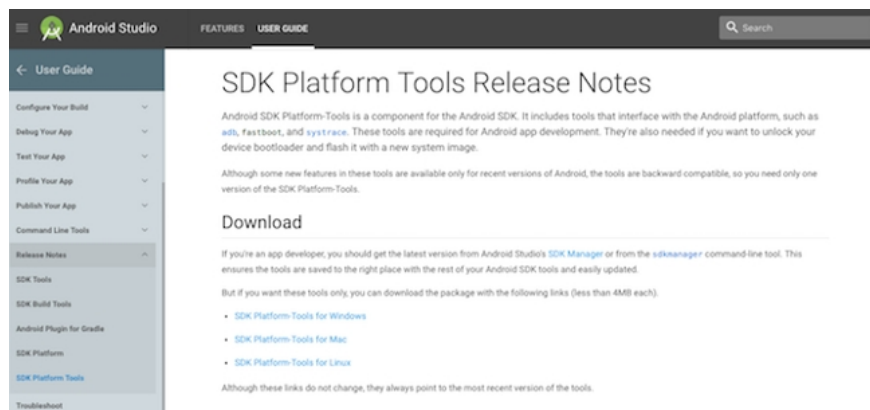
Android Studio

FEATURES USER GUIDE

Search

← User Guide

Configure Your Build

Debug Your App

Test Your App

Profile Your App

Publish Your App

Command Line Tools

Release Notes

SDK Tools

SDK Build Tools

Android Plugin for Gradle

SDK Platform

SDK Platform Tools

Troubleshoot

SDK Platform Tools Release Notes

Android SDK Platform-Tools is a component for the Android SDK. It includes tools that interface with the Android platform, such as adb, fastboot, and systrace. These tools are required for Android app development. They're also needed if you want to unlock your device bootloader and flash it with a new system image.

Although some new features in these tools are available only for recent versions of Android, the tools are backward compatible, so you need only one version of the SDK Platform-Tools.

Download

If you're an app developer, you should get the latest version from Android Studio's SDK Manager or from the sdkmanager command-line tool. This ensures the tools are saved to the right place with the rest of your Android SDK tools and easily updated.

But if you want these tools only, you can download the package with the following links (less than 4MB each).

• SDK Platform-Tools for Windows

• SDK Platform-Tools for Mac

• SDK Platform-Tools for Linux

Although these links do not change, they always point to the most recent version of the tools.